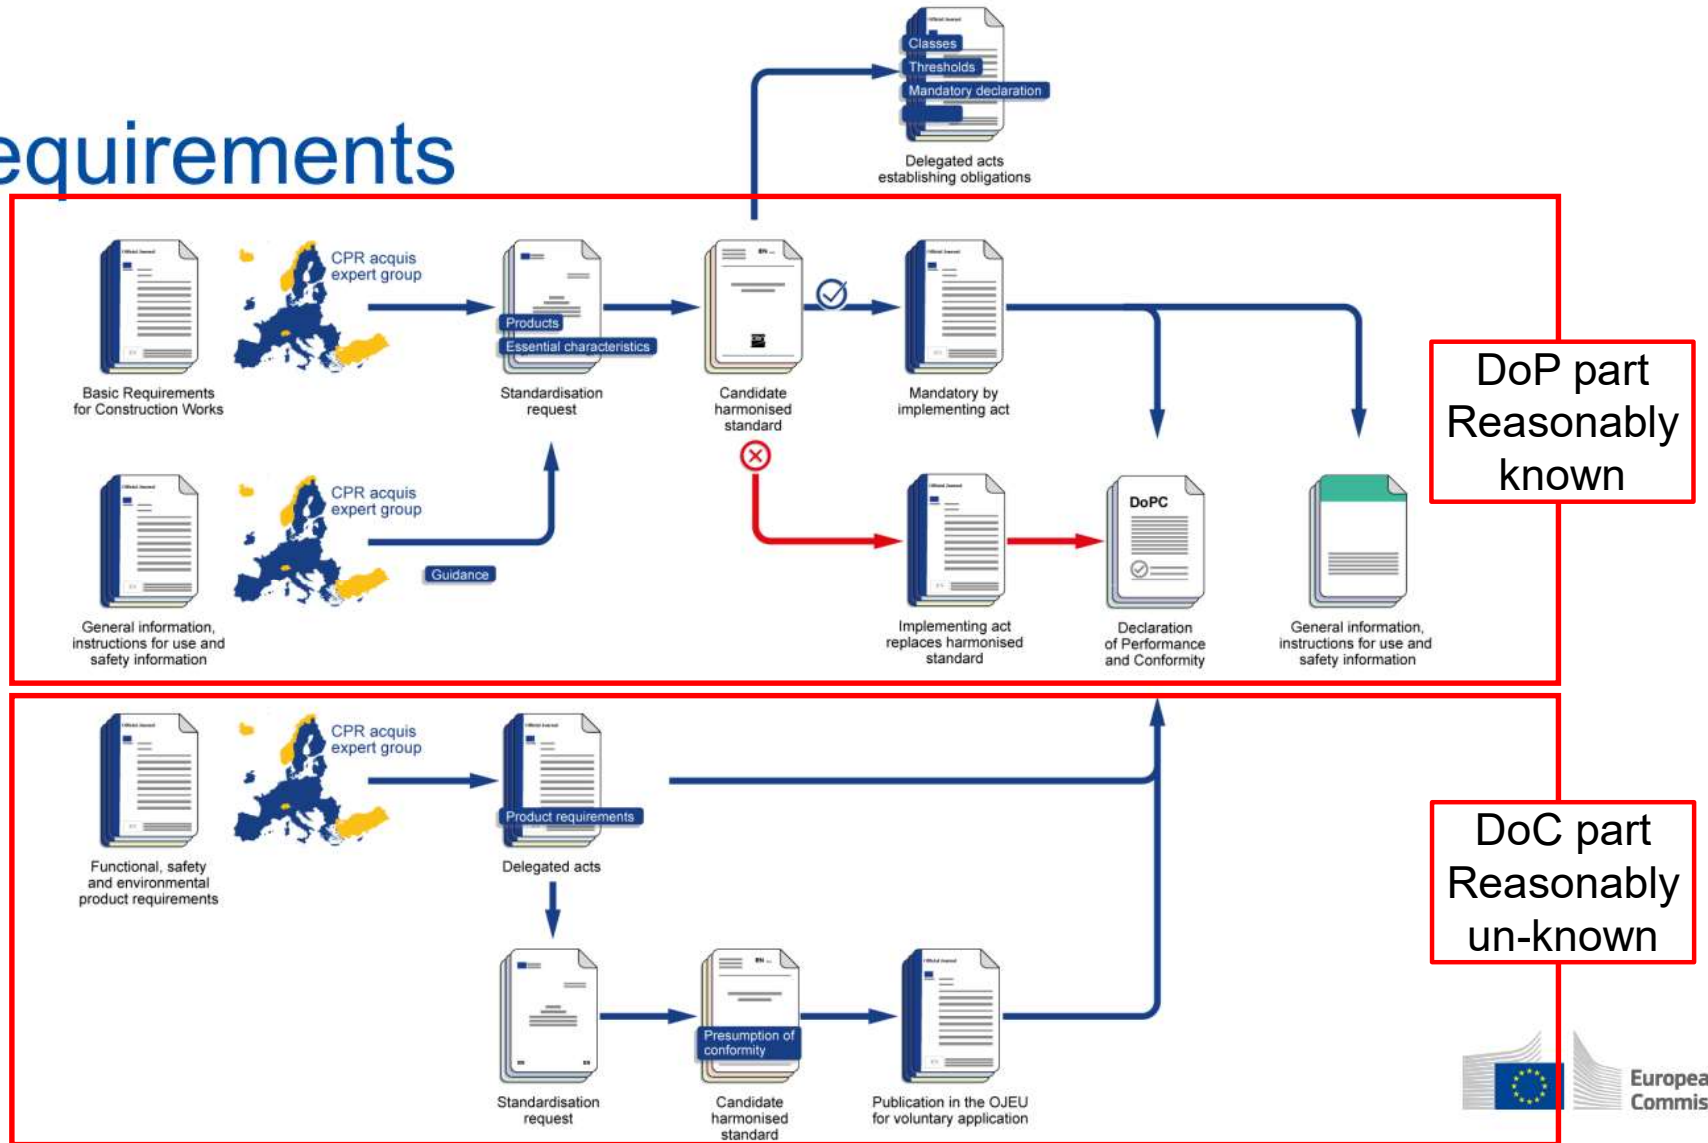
equirements

Classes
Thresholds
Mandatory declaration

Delegated acts establishing obligations

CPR acquis expert group

Basic Requirements for Construction Works

Products
Essential characteristics

Standardisation request

Candidate harmonised standard

Mandatory by implementing act

DoP part Reasonably known

CPR acquis expert group

Guidance

General information, instructions for use and safety information

Implementing act replaces harmonised standard

DoPC

Declaration of Performance and Conformity

General information, instructions for use and safety information

CPR acquis expert group

Product requirements

Functional, safety and environmental product requirements

Delegated acts

DoC part Reasonably un-known

Standardisation request

Presumption of conformity

Candidate harmonised standard

Publication in the OJEU for voluntary application

Europea
Commis